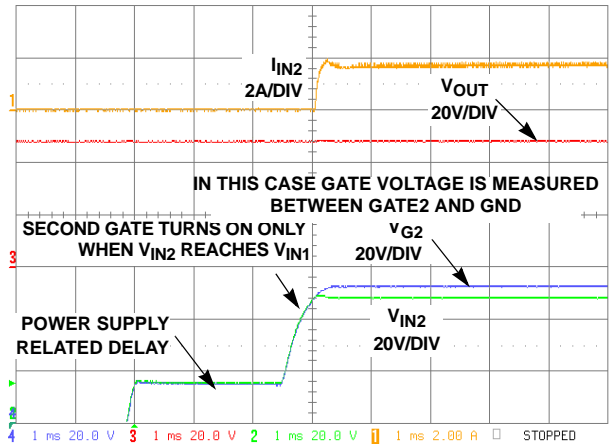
$I_{IN2}$
2A/DIV

$V_{OUT}$
20V/DIV

1

IN THIS CASE GATE VOLTAGE IS MEASURED BETWEEN GATE2 AND GND

SECOND GATE TURNS ON ONLY WHEN $V_{IN2}$ REACHES $V_{IN1}$

$V_{G2}$
20V/DIV

3

$V_{IN2}$
20V/DIV

POWER SUPPLY RELATED DELAY

4 1 ms 20.0 V 3 1 ms 20.0 V 2 1 ms 20.0 V 1 1 ms 2.00 A STOPPED